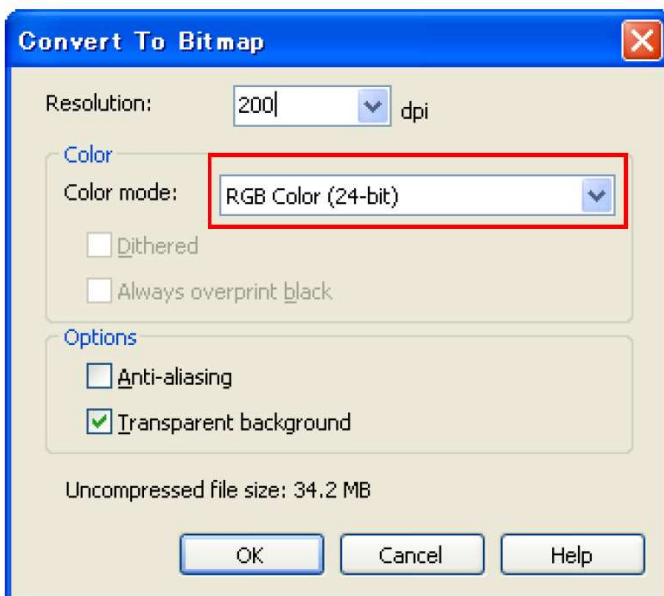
Convert To Bitmap

Resolution: 200 dpi

Color

Color mode: RGB Color (24-bit)

Dithered

Always overprint black

Options

Anti-aliasing

Transparent background

Uncompressed file size: 34.2 MB

OK

Cancel

Help